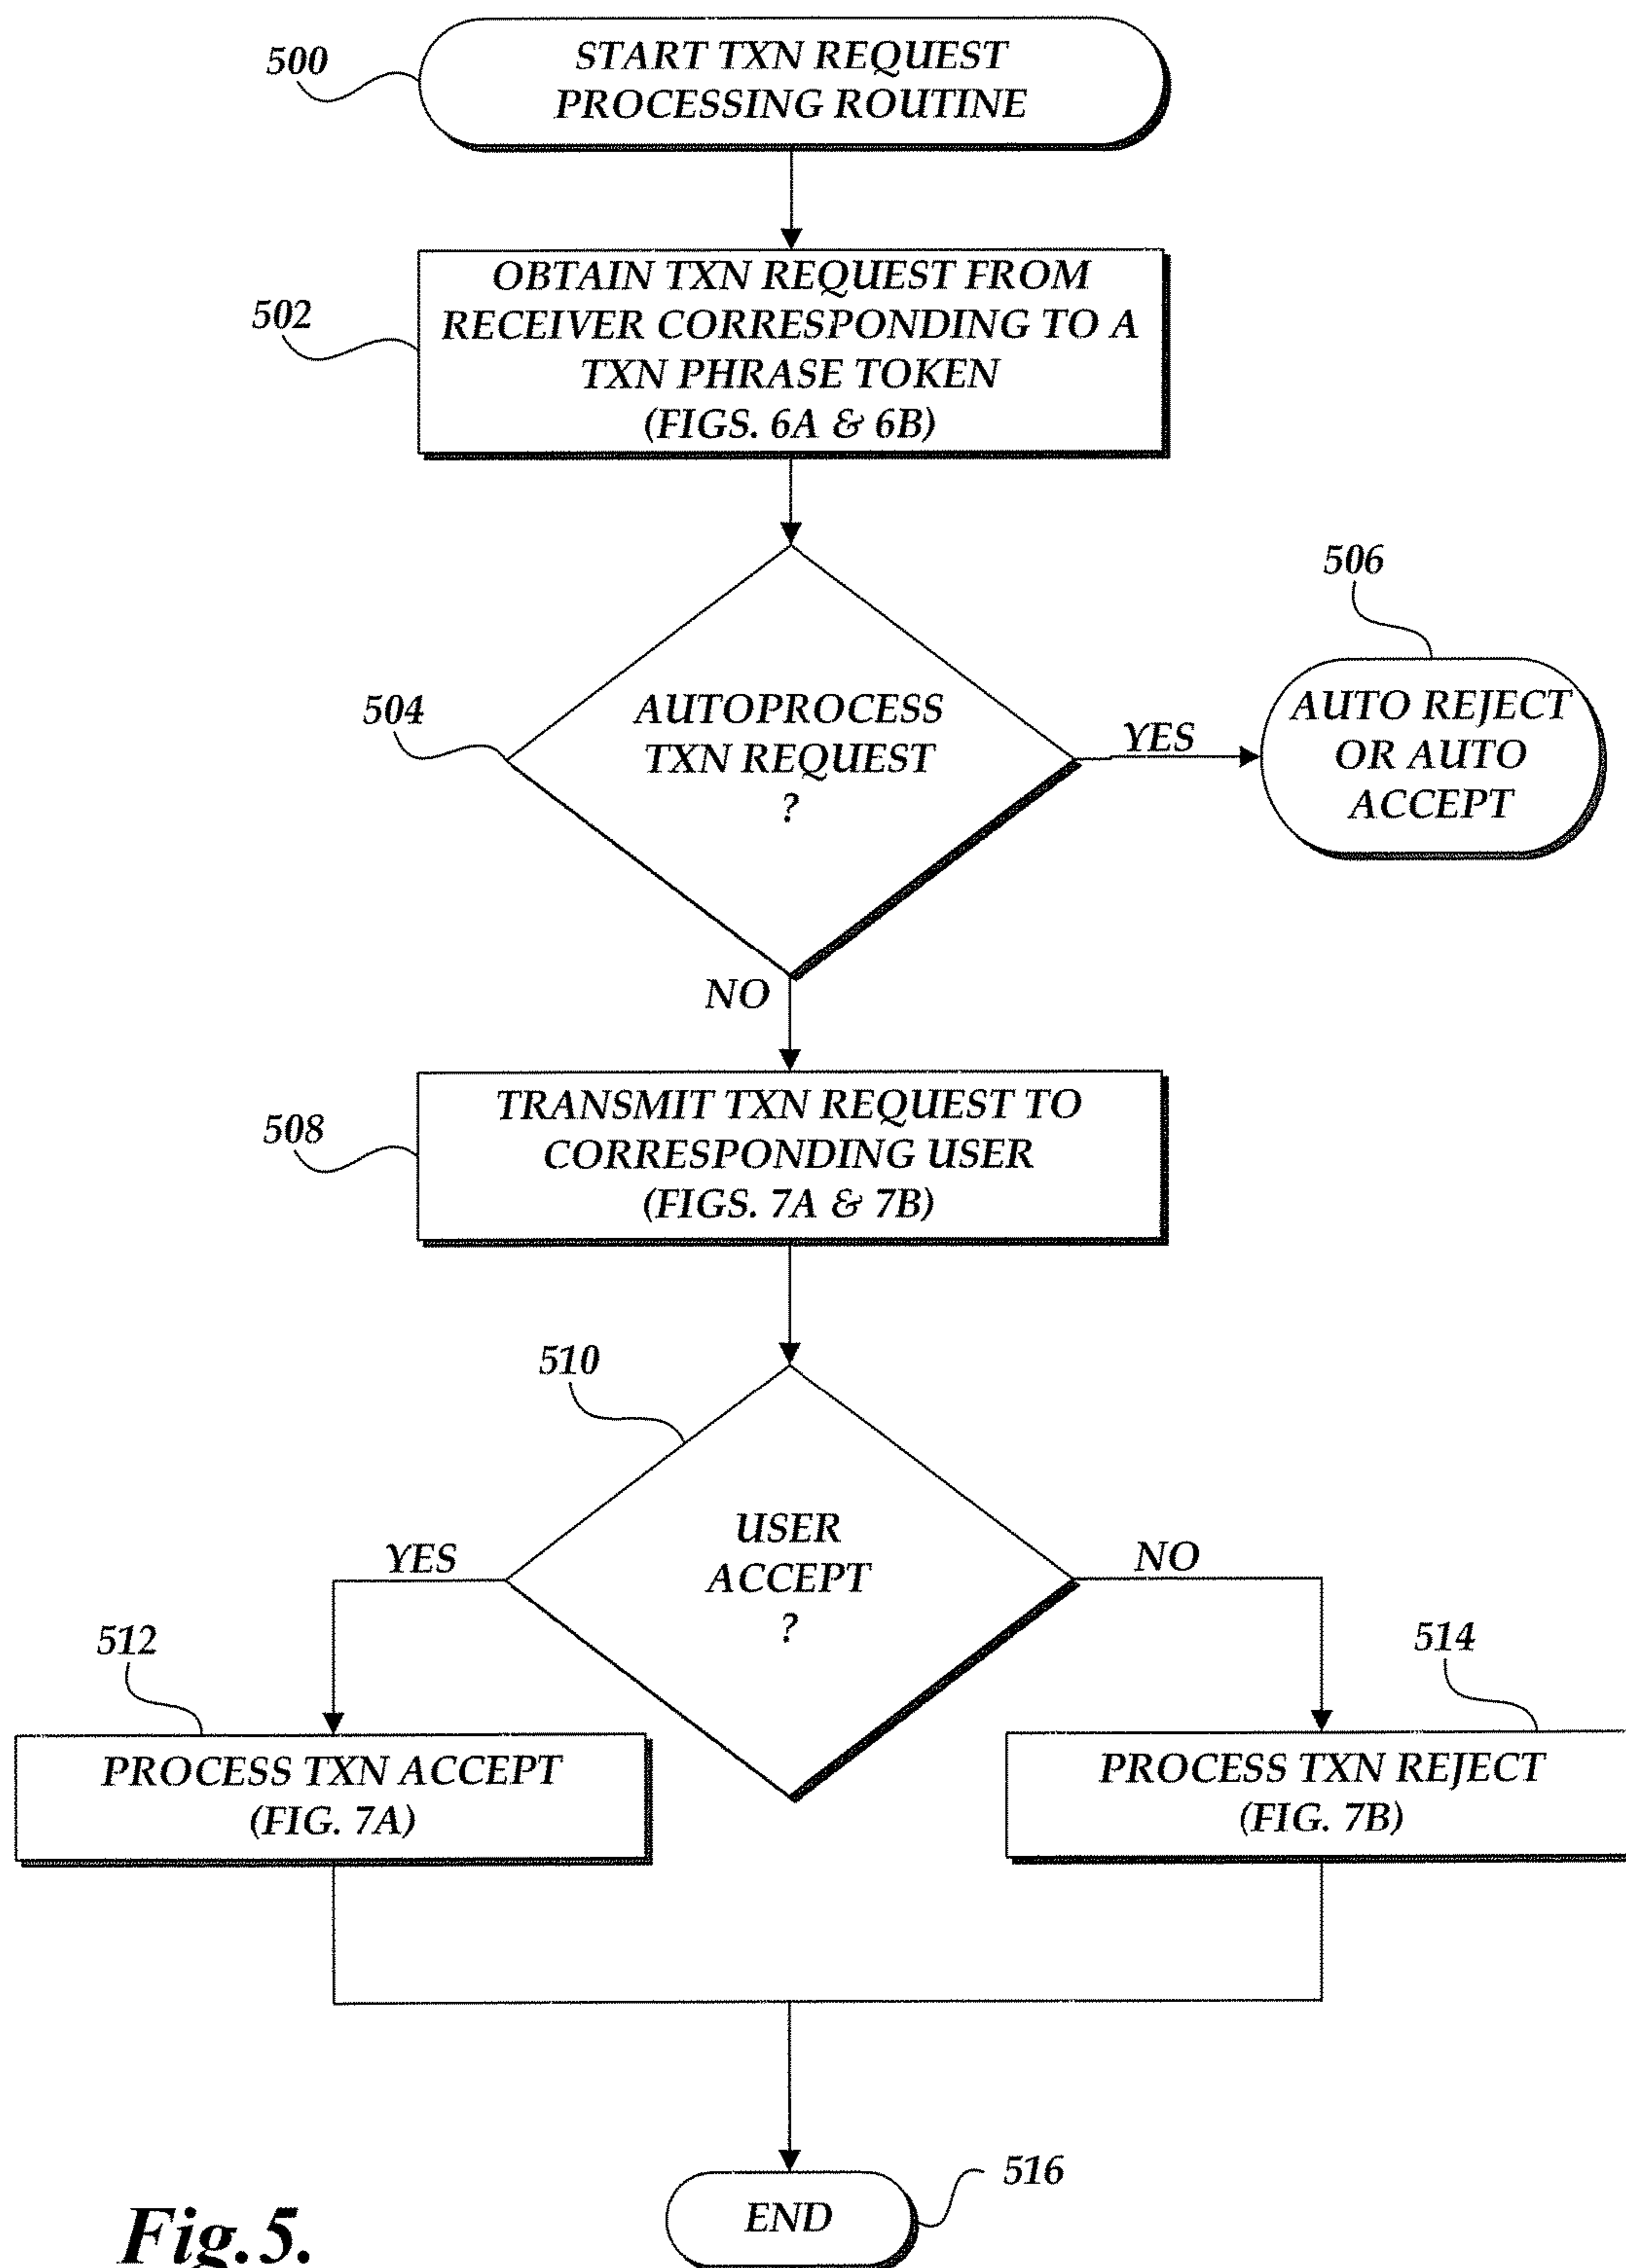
500

START TXN REQUEST PROCESSING ROUTINE

502

OBTAIN TXN REQUEST FROM RECEIVER CORRESPONDING TO A TXN PHRASE TOKEN (FIGS. 6A & 6B)

506

504

AUTOPROCESS TXN REQUEST ?

YES

AUTO REJECT OR AUTO ACCEPT

NO

508

TRANSMIT TXN REQUEST TO CORRESPONDING USER (FIGS. 7A & 7B)

510

YES

USER ACCEPT ?

NO

512

514

PROCESS TXN ACCEPT (FIG. 7A)

PROCESS TXN REJECT (FIG. 7B)

516

END

Fig.5.